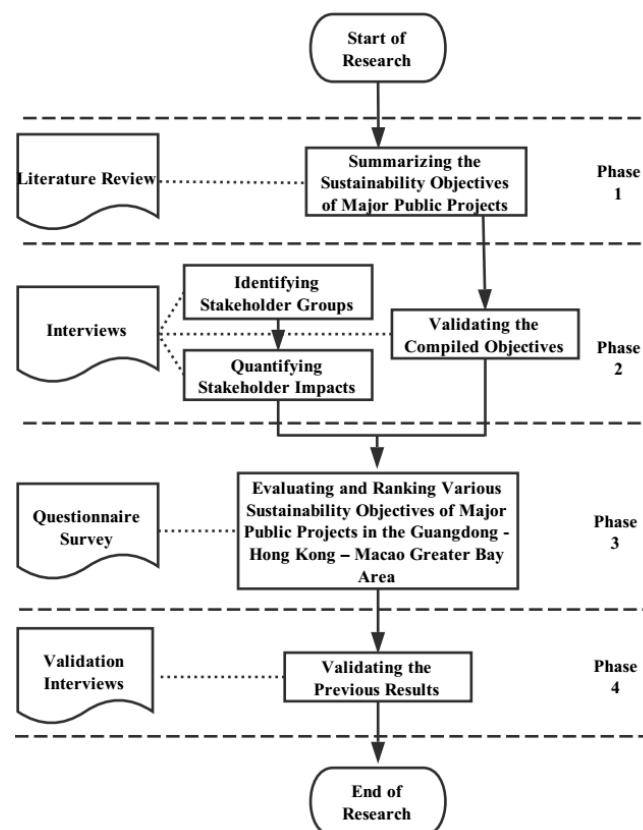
Start of Research

Literature Review

Summarizing the Sustainability Objectives of Major Public Projects

Phase 1

Interviews

Identifying Stakeholder Groups

Quantifying Stakeholder Impacts

Validating the Compiled Objectives

Phase 2

Questionnaire Survey

Evaluating and Ranking Various Sustainability Objectives of Major Public Projects in the Guangdong - Hong Kong – Macao Greater Bay Area

Phase 3

Validation Interviews

Validating the Previous Results

Phase 4

End of Research